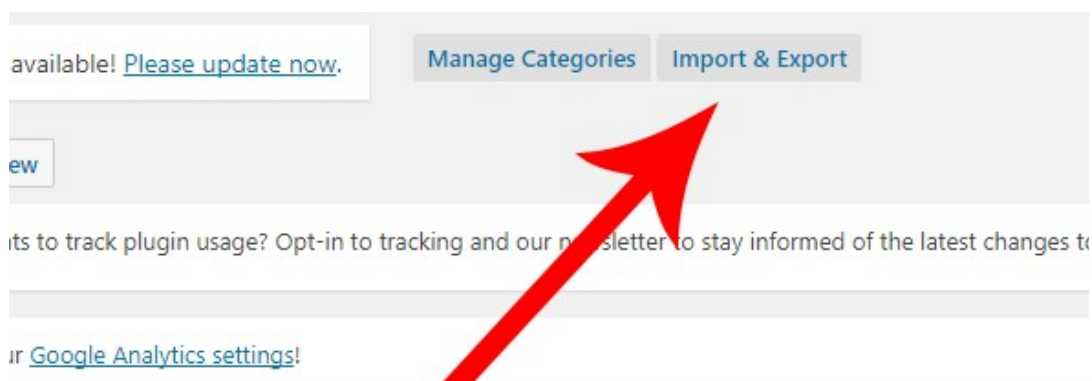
available! Please update now.

Manage Categories

Import & Export

ew

ts to track plugin usage? Opt-in to tracking and our n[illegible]sletter to stay informed of the latest changes to

ur Google Analytics settings!